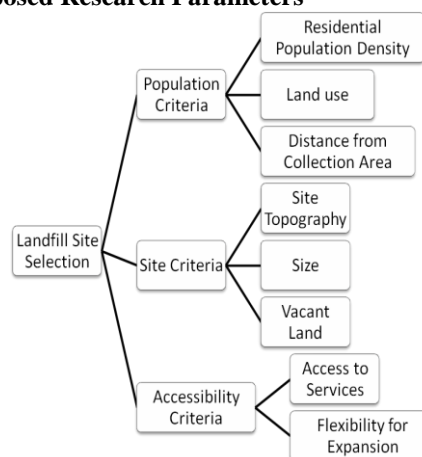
osed Research Parameters

Landfill Site Selection

Population Criteria

Residential Population Density

Land use

Distance from Collection Area

Site Criteria

Site Topography

Size

Vacant Land

Accessibility Criteria

Access to Services

Flexibility for Expansion